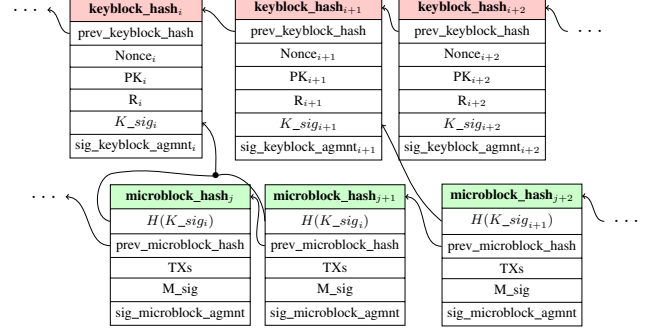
$\cdots$

**keyblock_hash**$_i$

prev_keyblock_hash

Nonce$_i$

PK$_i$

R$_i$

$K\_sig_i$

sig_keyblock_agmnt$_i$

**keyblock_hash**$_{i+1}$

prev_keyblock_hash

Nonce$_{i+1}$

PK$_{i+1}$

R$_{i+1}$

$K\_sig_{i+1}$

sig_keyblock_agmnt$_{i+1}$

**keyblock_hash**$_{i+2}$

prev_keyblock_hash

Nonce$_{i+2}$

PK$_{i+2}$

R$_{i+2}$

$K\_sig_{i+2}$

sig_keyblock_agmnt$_{i+2}$

$\cdots$

$\cdots$

**microblock_hash**$_j$

$H(K\_sig_i)$

prev_microblock_hash

TXs

M_sig

sig_microblock_agmnt

**microblock_hash**$_{j+1}$

$H(K\_sig_i)$

prev_microblock_hash

TXs

M_sig

sig_microblock_agmnt

**microblock_hash**$_{j+2}$

$H(K\_sig_{i+1})$

prev_microblock_hash

TXs

M_sig

sig_microblock_agmnt

$\cdots$